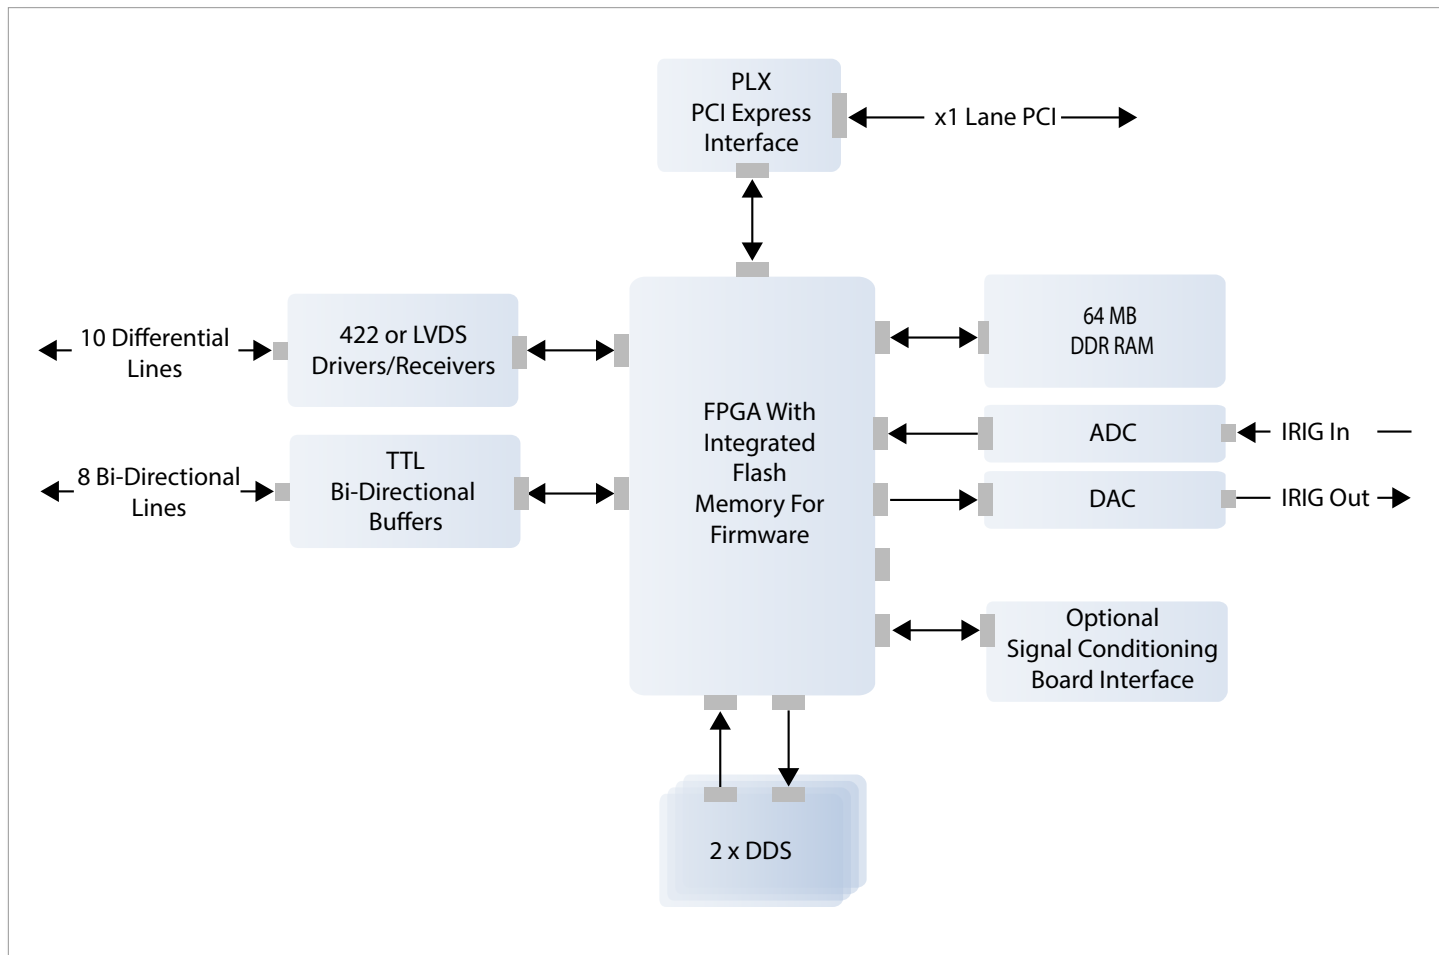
PLX
PCI Express
Interface

x1 Lane PCI

10 Differential
Lines

422 or LVDS
Drivers/Receivers

8 Bi-Directional
Lines

TTL
Bi-Directional
Buffers

FPGA With
Integrated
Flash
Memory For
Firmware

64 MB
DDR RAM

ADC

IRIG In

DAC

IRIG Out

Optional
Signal Conditioning
Board Interface

2 x DDS